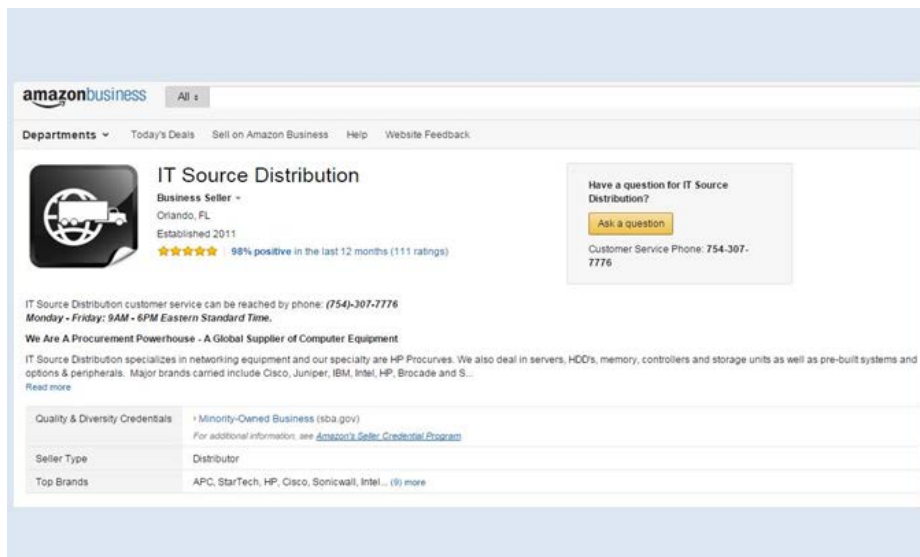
amazonbusiness All

Departments Today's Deals Sell on Amazon Business Help Website Feedback

IT Source Distribution

Business Seller

Orlando, FL

Established 2011

98% positive in the last 12 months (111 ratings)

Have a question for IT Source Distribution?

Ask a question

Customer Service Phone: 754-307-7776

IT Source Distribution customer service can be reached by phone: (754)-307-7776
Monday - Friday: 9AM - 6PM Eastern Standard Time.

We Are A Procurement Powerhouse - A Global Supplier of Computer Equipment

IT Source Distribution specializes in networking equipment and our specialty are HP Procurves. We also deal in servers, HDD's, memory, controllers and storage units as well as pre-built systems and options & peripherals. Major brands carried include Cisco, Juniper, IBM, Intel, HP, Brocade and S...
Read more

| Quality & Diversity Credentials | Minority-Owned Business (sba.gov) For additional information, see Amazon's Seller Credential Program |
|---|---|
| Seller Type | Distributor |
| Top Brands | APC, StarTech, HP, Cisco, Sonicwall, Intel... (9) more |